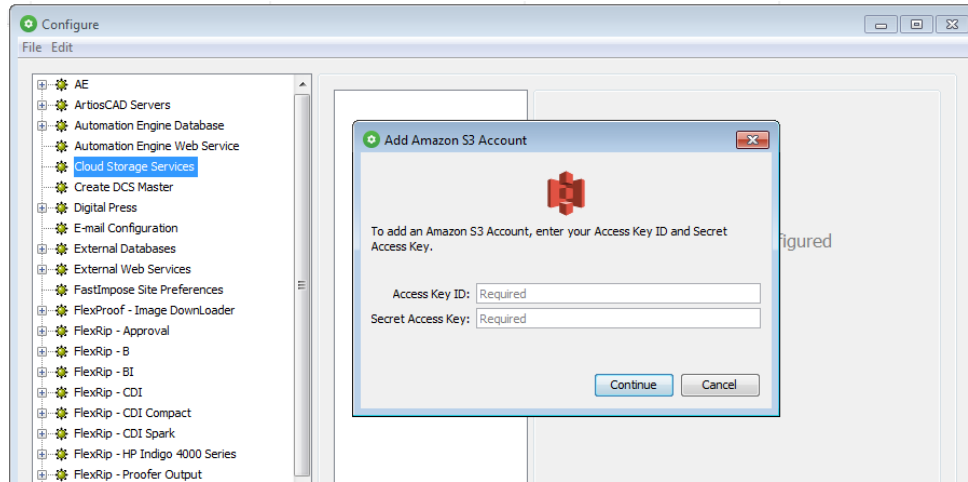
Configure

File Edit

AE
ArtiosCAD Servers
Automation Engine Database
Automation Engine Web Service
Cloud Storage Services
Create DCS Master
Digital Press
E-mail Configuration
External Databases
External Web Services
FastImpose Site Preferences
FlexProof - Image DownLoader
FlexRip - Approval
FlexRip - B
FlexRip - BI
FlexRip - CDI
FlexRip - CDI Compact
FlexRip - CDI Spark
FlexRip - HP Indigo 4000 Series
FlexRip - Proofer Output

figured

Add Amazon S3 Account

To add an Amazon S3 Account, enter your Access Key ID and Secret Access Key.

Access Key ID: Required
Secret Access Key: Required

Continue
Cancel